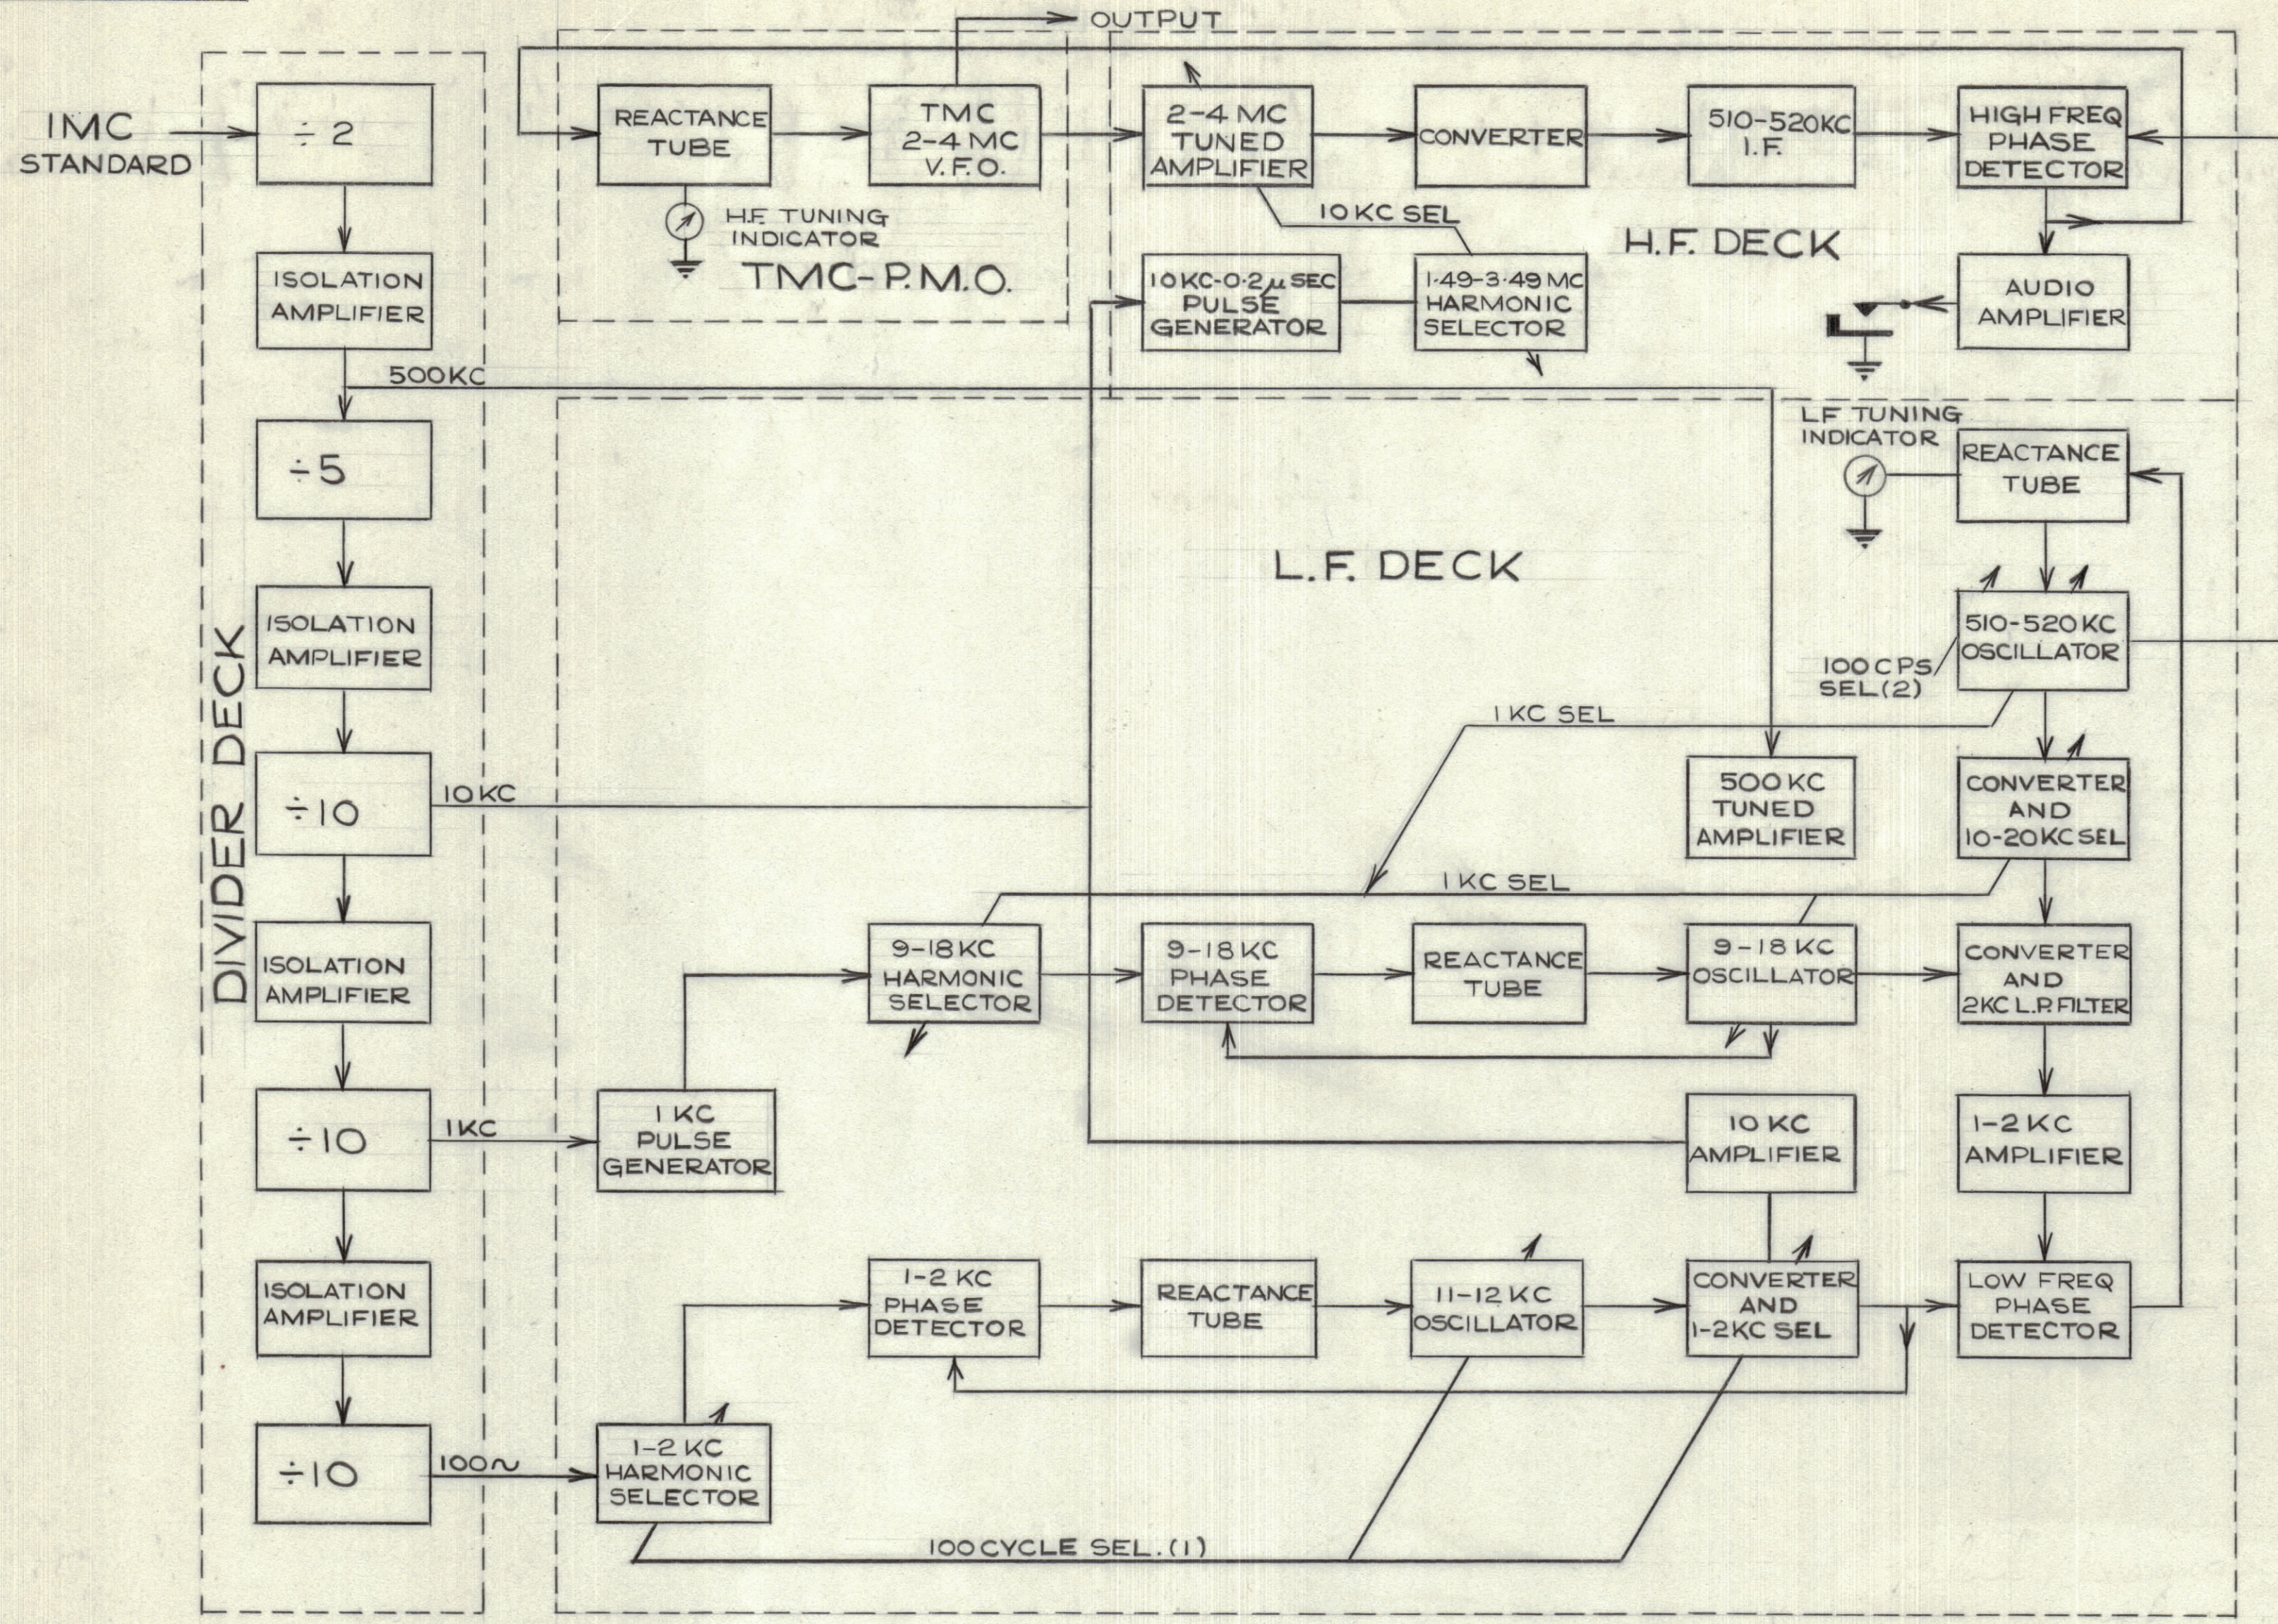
OUTPUT

IMC STANDARD

DIVIDER DECK

$\div 2$

ISOLATION AMPLIFIER

500KC

$\div 5$

ISOLATION AMPLIFIER

$\div 10$

10KC

ISOLATION AMPLIFIER

$\div 10$

1KC

ISOLATION AMPLIFIER

$\div 10$

100~

REACTANCE TUBE

TMC 2-4 MC V.F.O.

H.F. TUNING INDICATOR

TMC-P.M.O.

2-4 MC TUNED AMPLIFIER

CONVERTER

510-520KC I.F.

HIGH FREQ PHASE DETECTOR

10 KC SEL

H.F. DECK

10KC-0.2$\mu$SEC PULSE GENERATOR

1.49-3.49 MC HARMONIC SELECTOR

AUDIO AMPLIFIER

LF TUNING INDICATOR

REACTANCE TUBE

L.F. DECK

510-520KC OSCILLATOR

100 CPS SEL.(2)

1 KC SEL

500KC TUNED AMPLIFIER

CONVERTER AND 10-20KC SEL

1 KC SEL

9-18 KC HARMONIC SELECTOR

9-18 KC PHASE DETECTOR

REACTANCE TUBE

9-18 KC OSCILLATOR

CONVERTER AND 2KC L.P. FILTER

1 KC PULSE GENERATOR

10 KC AMPLIFIER

1-2 KC AMPLIFIER

1-2 KC PHASE DETECTOR

REACTANCE TUBE

11-12 KC OSCILLATOR

CONVERTER AND 1-2KC SEL

LOW FREQ PHASE DETECTOR

1-2 KC HARMONIC SELECTOR

100 CYCLE SEL. (1)